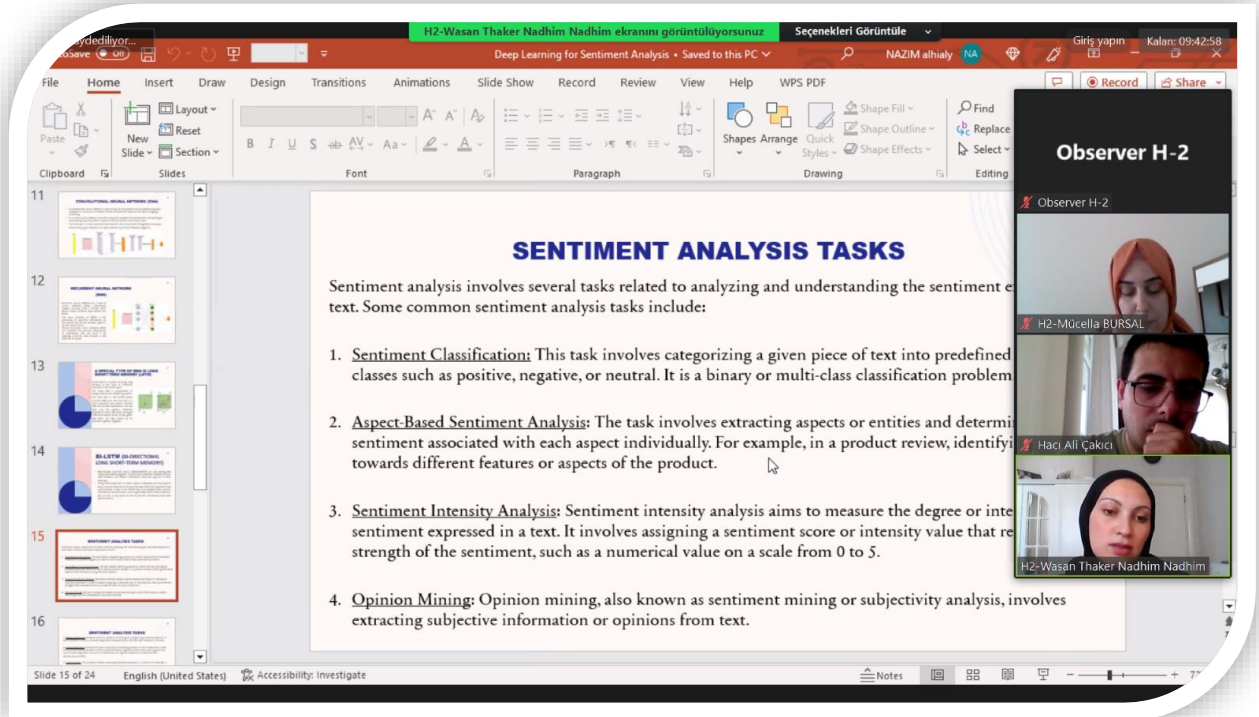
H2-Wasan Thaker Nadhim Nadhim ekranını görüntülüyorsunuz
Seçenekleri Görüntüle
Giriş yapın
Kalan: 09:42:58
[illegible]ydediliyor...
AutoSave Off
Deep Learning for Sentiment Analysis • Saved to this PC
NAZİM alhialy NA
File Home Insert Draw Design Transitions Animations Slide Show Record Review View Help WPS PDF
Record Share
Paste Clipboard
New Slide Layout Reset Section Slides
Font
Paragraph
Shapes Arrange Quick Styles Shape Fill Shape Outline Shape Effects Drawing
Find Replace Select Editing
Observer H-2
Observer H-2
H2-Mücella BURSAL
Hacı Ali Çakıcı
H2-Wasan Thaker Nadhim Nadhim
11
12
13
14
15
16

SENTIMENT ANALYSIS TASKS

Sentiment analysis involves several tasks related to analyzing and understanding the sentiment e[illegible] text. Some common sentiment analysis tasks include:

1. Sentiment Classification: This task involves categorizing a given piece of text into predefined classes such as positive, negative, or neutral. It is a binary or multi-class classification problem

2. Aspect-Based Sentiment Analysis: The task involves extracting aspects or entities and determi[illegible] sentiment associated with each aspect individually. For example, in a product review, identifyi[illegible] towards different features or aspects of the product.

3. Sentiment Intensity Analysis: Sentiment intensity analysis aims to measure the degree or inte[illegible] sentiment expressed in a text. It involves assigning a sentiment score or intensity value that re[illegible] strength of the sentiment, such as a numerical value on a scale from 0 to 5.

4. Opinion Mining: Opinion mining, also known as sentiment mining or subjectivity analysis, involves extracting subjective information or opinions from text.

Slide 15 of 24 English (United States) Accessibility: Investigate Notes